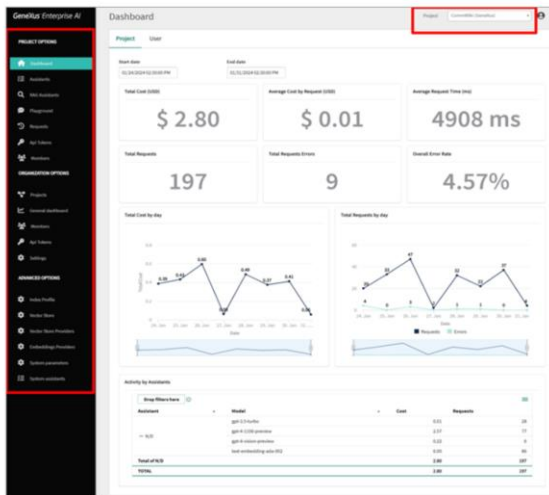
GeneXus Enterprise AI

Dashboard

Project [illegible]

PROJECT OPTIONS

Dashboard

Assistants

RAG Assistants

Playground

Requests

Api Tokens

Members

ORGANIZATION OPTIONS

Projects

General dashboard

Members

Api Tokens

Settings

ADVANCED OPTIONS

Index Profile

Vector Store

Vector Store Providers

Embeddings Providers

System parameters

System assistants

Project User

Start date

01/24/2024 02:00:00 PM

End date

02/01/2024 02:00:00 PM

Total Cost (USD)

$ 2.80

Average Cost by Request (USD)

$ 0.01

Average Request Time (ms)

4908 ms

Total Requests

197

Total Requests Errors

9

Overall Error Rate

4.57%

Total Cost by day

Total Requests by day

Requests Errors

Activity by Assistants

Drop filters here

| Assistant | Model | Cost | Requests |
|---|---|---|---|
| N/A | gpt-3.5-turbo | 0.01 | 28 |
| | gpt-4-1106-preview | 2.77 | 77 |
| | gpt-4-vision-preview | 0.02 | 5 |
| | text-embedding-ada-002 | 0.00 | 86 |
| Total of N/A | | 2.80 | 197 |
| TOTAL | | 2.80 | 197 |